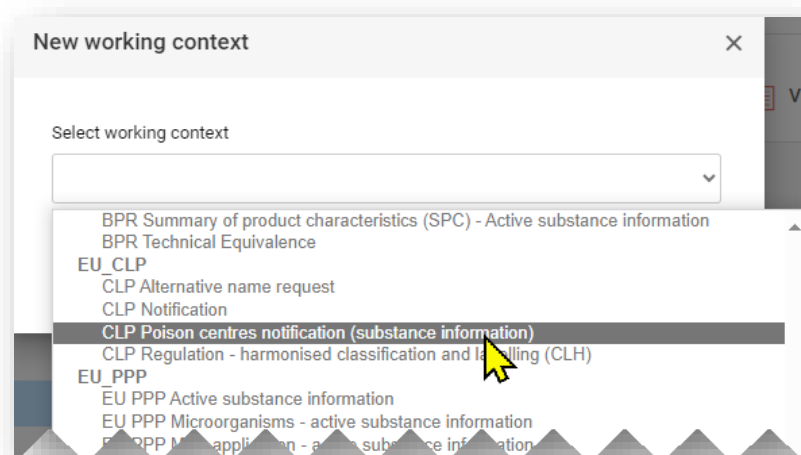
New working context ×

Select working context

BPR Summary of product characteristics (SPC) - Active substance information
BPR Technical Equivalence
EU_CLP
CLP Alternative name request
CLP Notification
CLP Poison centres notification (substance information)
CLP Regulation - harmonised classification and la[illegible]lling (CLH)
EU_PPP
EU PPP Active substance information
EU PPP Microorganisms - active substance information
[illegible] PPP M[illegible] appli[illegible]n - a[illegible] subs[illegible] info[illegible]